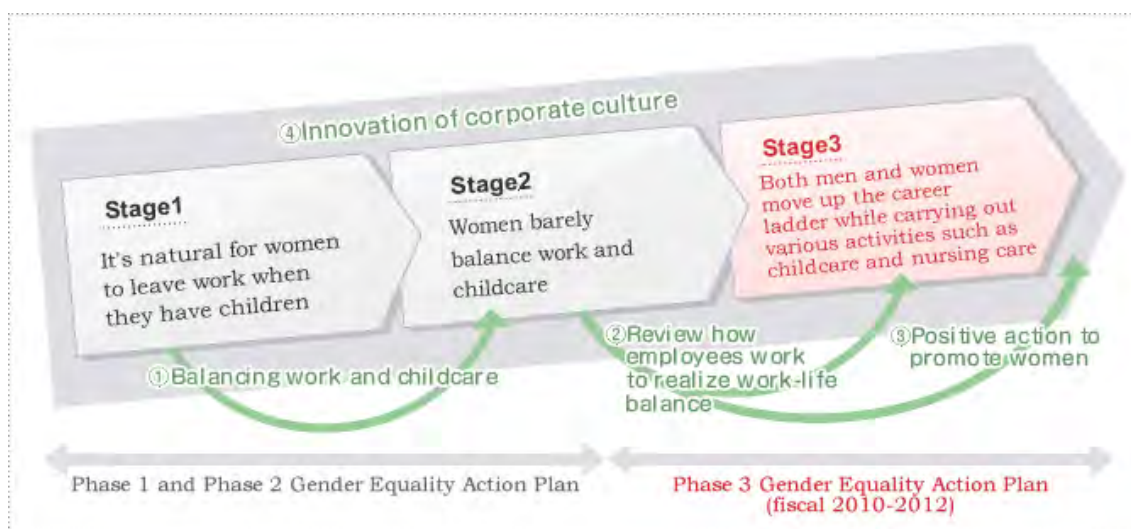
④Innovation of corporate culture

Stage1
It's natural for women to leave work when they have children

Stage2
Women barely balance work and childcare

Stage3
Both men and women move up the career ladder while carrying out various activities such as childcare and nursing care

①Balancing work and childcare

②Review how employees work to realize work-life balance

③Positive action to promote women

Phase 1 and Phase 2 Gender Equality Action Plan

Phase 3 Gender Equality Action Plan (fiscal 2010-2012)